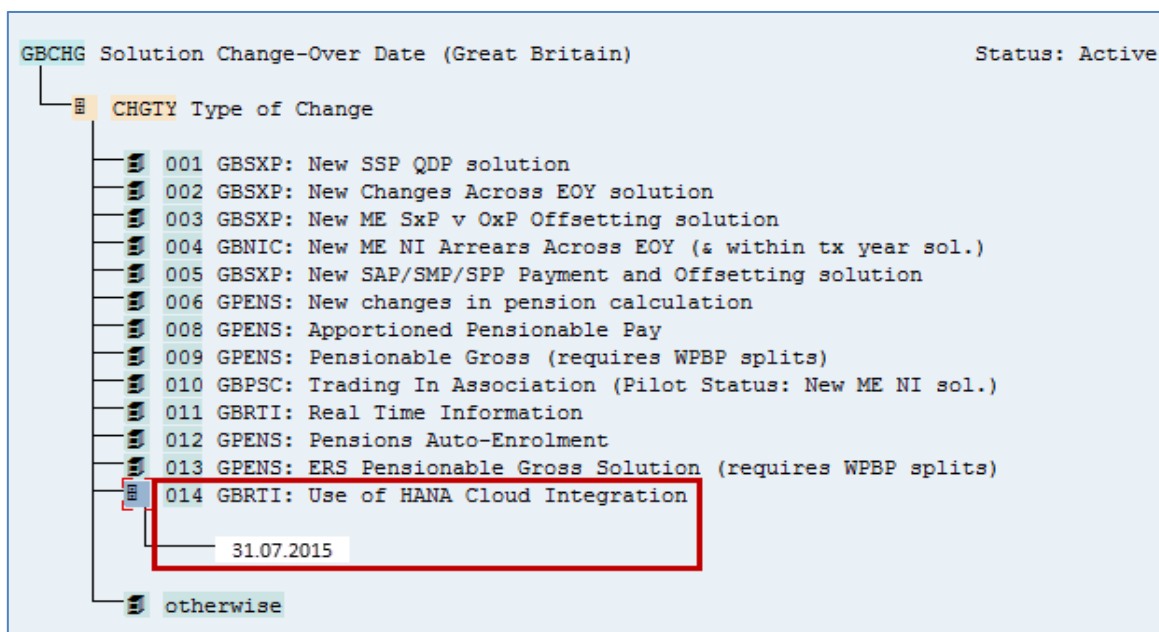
GBCHG Solution Change-Over Date (Great Britain) Status: Active

CHGTY Type of Change

001 GBSXP: New SSP QDP solution
002 GBSXP: New Changes Across EOY solution
003 GBSXP: New ME SxP v OxP Offsetting solution
004 GBNIC: New ME NI Arrears Across EOY (& within tx year sol.)
005 GBSXP: New SAP/SMP/SPP Payment and Offsetting solution
006 GPENS: New changes in pension calculation
008 GPENS: Apportioned Pensionable Pay
009 GPENS: Pensionable Gross (requires WPBP splits)
010 GBPSC: Trading In Association (Pilot Status: New ME NI sol.)
011 GBRTI: Real Time Information
012 GPENS: Pensions Auto-Enrolment
013 GPENS: ERS Pensionable Gross Solution (requires WPBP splits)
014 GBRTI: Use of HANA Cloud Integration

31.07.2015

otherwise